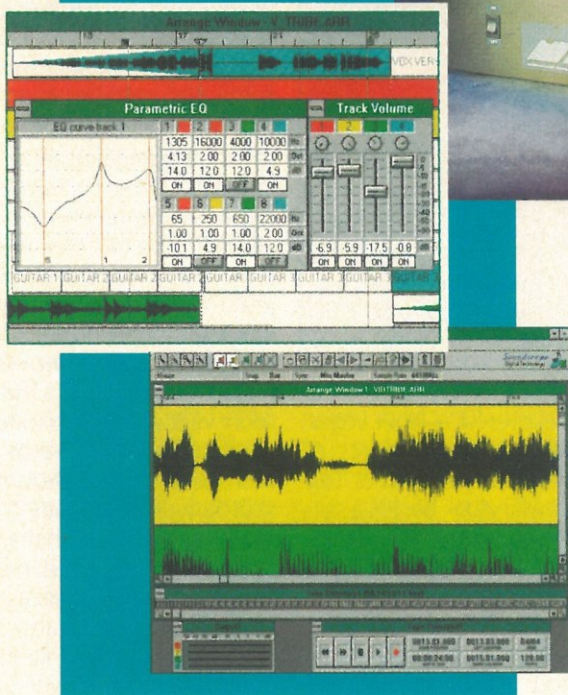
Arrange Window - V_TRIBE.ARR

VOX VERS

Parametric EQ

EQ curve back 1

| 1 | 2 | 3 | 4 | |
|---|---|---|---|---|
| 1305 | 16000 | 4000 | 10000 | Hz |
| 4.13 | 2.00 | 2.00 | 2.00 | Oct |
| 14.0 | 12.0 | 12.0 | 4.9 | dB |
| ON | ON | OFF | ON | |

| 5 | 6 | 7 | 8 | |
|---|---|---|---|---|
| 65 | 250 | 650 | 22000 | Hz |
| 1.00 | 1.00 | 1.00 | 2.00 | Oct |
| -10.1 | 4.9 | 14.0 | 12.0 | dB |
| ON | OFF | ON | OFF | |

Track Volume

1 2 3 4

-6.9 5.9 -17.5 -0.8 dB

ON ON ON ON

GUITAR 1 GUITAR 2 GUITAR 2 GUITAR 2 GUITAR 3 GUITAR 3 GUITAR 3 GUITAR 3

Arrange Window 1 - V_TRIBE.ARR

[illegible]